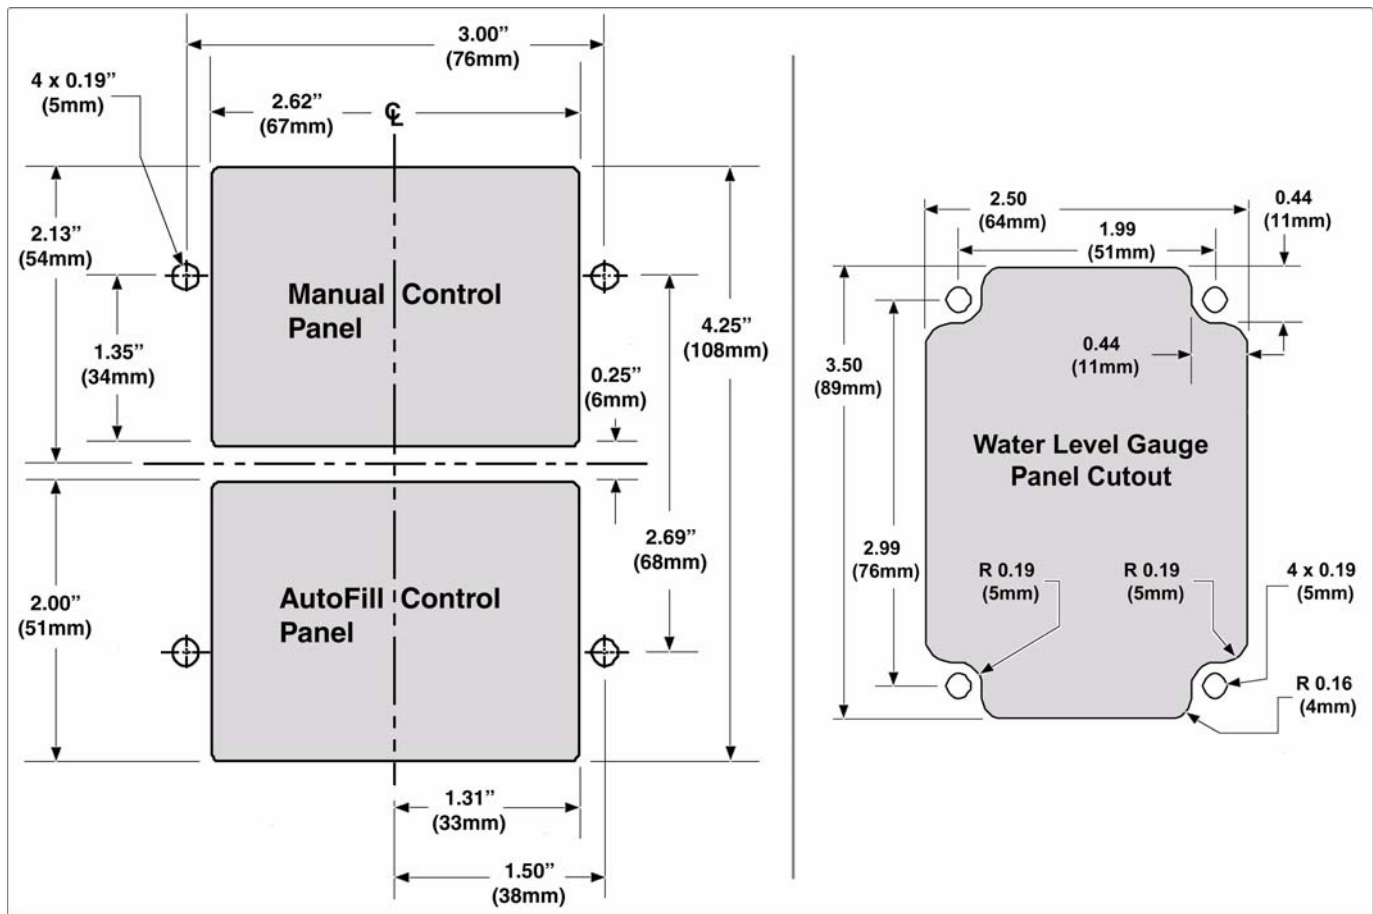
3.00"
(76mm)

4 x 0.19"
(5mm)

2.62"
(67mm)

℄

2.13"
(54mm)

Manual Control
Panel

1.35"
(34mm)

4.25"
(108mm)

0.25"
(6mm)

2.69"
(68mm)

2.00"
(51mm)

AutoFill Control
Panel

1.31"
(33mm)

1.50"
(38mm)

2.50
(64mm)

0.44
(11mm)

1.99
(51mm)

3.50
(89mm)

0.44
(11mm)

Water Level Gauge
Panel Cutout

2.99
(76mm)

R 0.19
(5mm)

R 0.19
(5mm)

4 x 0.19
(5mm)

R 0.16
(4mm)